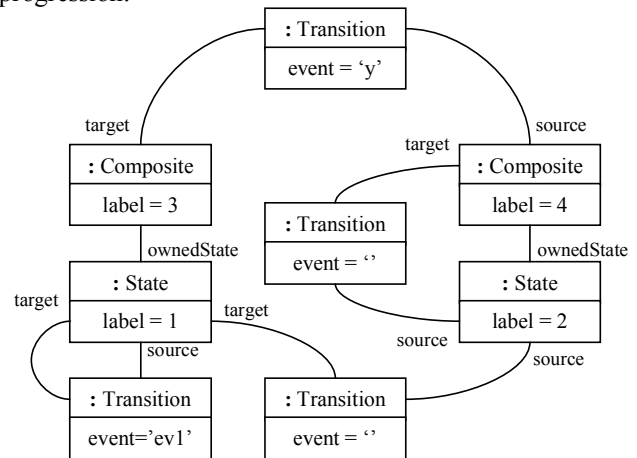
progression.

: Transition
event = ‘y’

target
source

: Composite
label = 3

target

: Composite
label = 4

: Transition
event = ‘’

ownedState
ownedState

: State
label = 1

target
target

: State
label = 2

source
source
source

: Transition
event=’ev1’

: Transition
event = ‘’